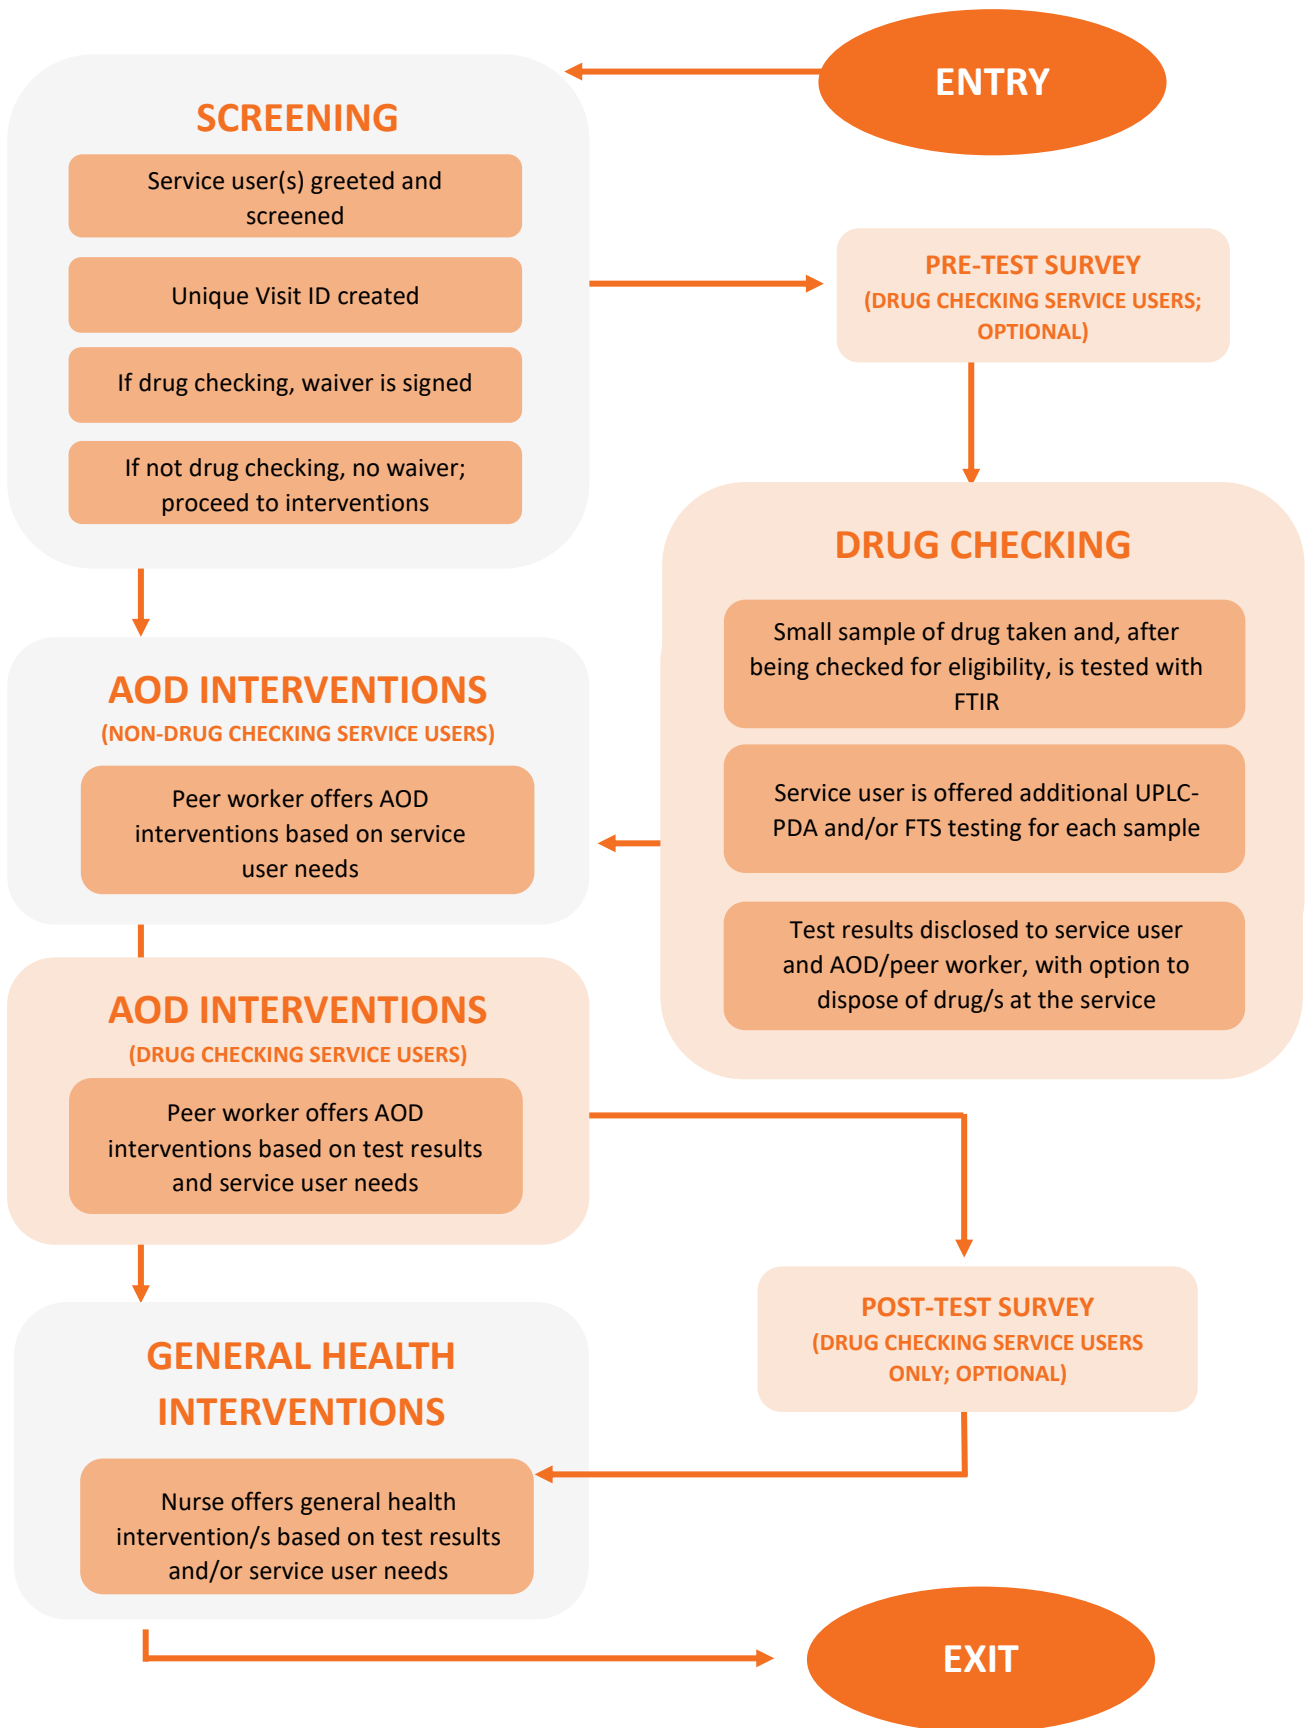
ENTRY

SCREENING

Service user(s) greeted and screened

Unique Visit ID created

If drug checking, waiver is signed

If not drug checking, no waiver; proceed to interventions

PRE-TEST SURVEY
(DRUG CHECKING SERVICE USERS; OPTIONAL)

DRUG CHECKING

Small sample of drug taken and, after being checked for eligibility, is tested with FTIR

Service user is offered additional UPLC-PDA and/or FTS testing for each sample

Test results disclosed to service user and AOD/peer worker, with option to dispose of drug/s at the service

AOD INTERVENTIONS
(NON-DRUG CHECKING SERVICE USERS)

Peer worker offers AOD interventions based on service user needs

AOD INTERVENTIONS
(DRUG CHECKING SERVICE USERS)

Peer worker offers AOD interventions based on test results and service user needs

POST-TEST SURVEY
(DRUG CHECKING SERVICE USERS ONLY; OPTIONAL)

GENERAL HEALTH INTERVENTIONS

Nurse offers general health intervention/s based on test results and/or service user needs

EXIT